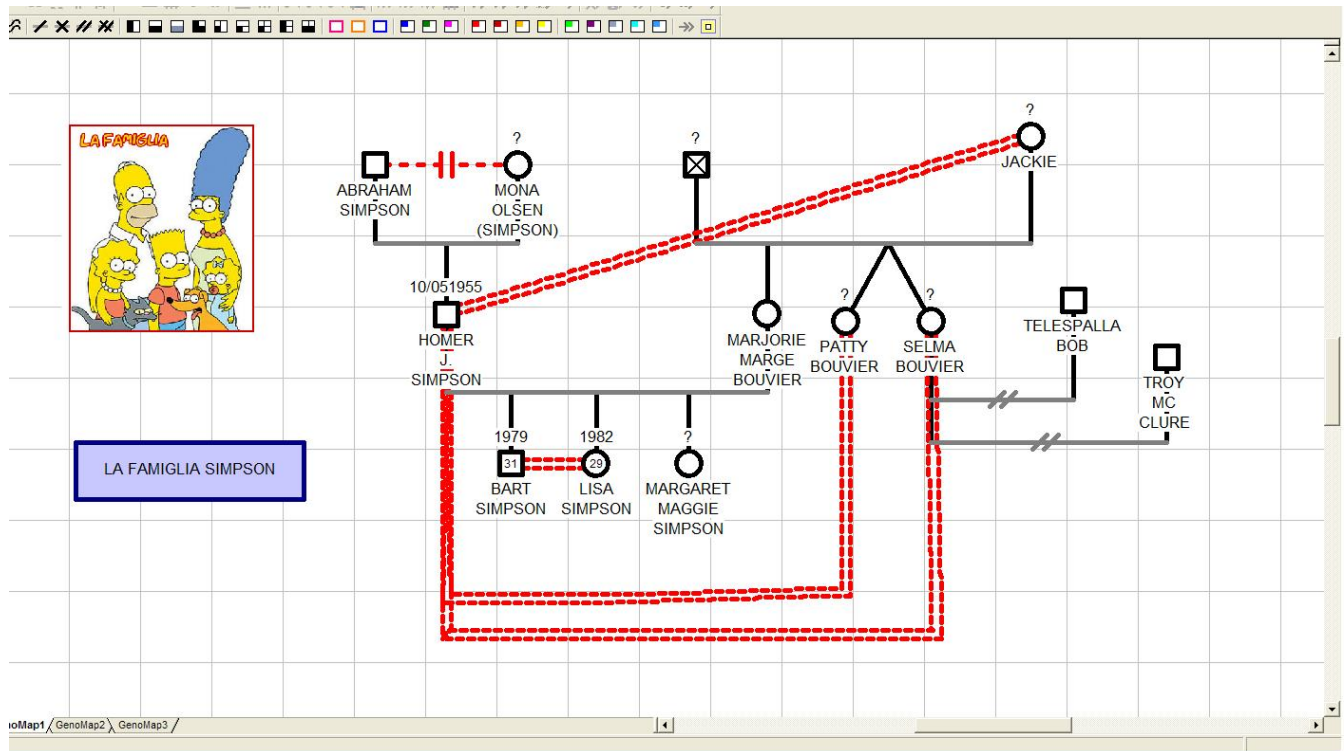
LA FAMIGLIA

?
ABRAHAM SIMPSON

?
MONA OLSEN (SIMPSON)

?

?
JACKIE

10/051955
HOMER J. SIMPSON

MARJORIE MARGE BOUVIER

?
PATTY BOUVIER

?
SELMA BOUVIER

TELESPALLA BOB

TROY MC CLURE

1979
31
BART SIMPSON

1982
29
LISA SIMPSON

?
MARGARET MAGGIE SIMPSON

LA FAMIGLIA SIMPSON

oMap1 GenoMap2 GenoMap3